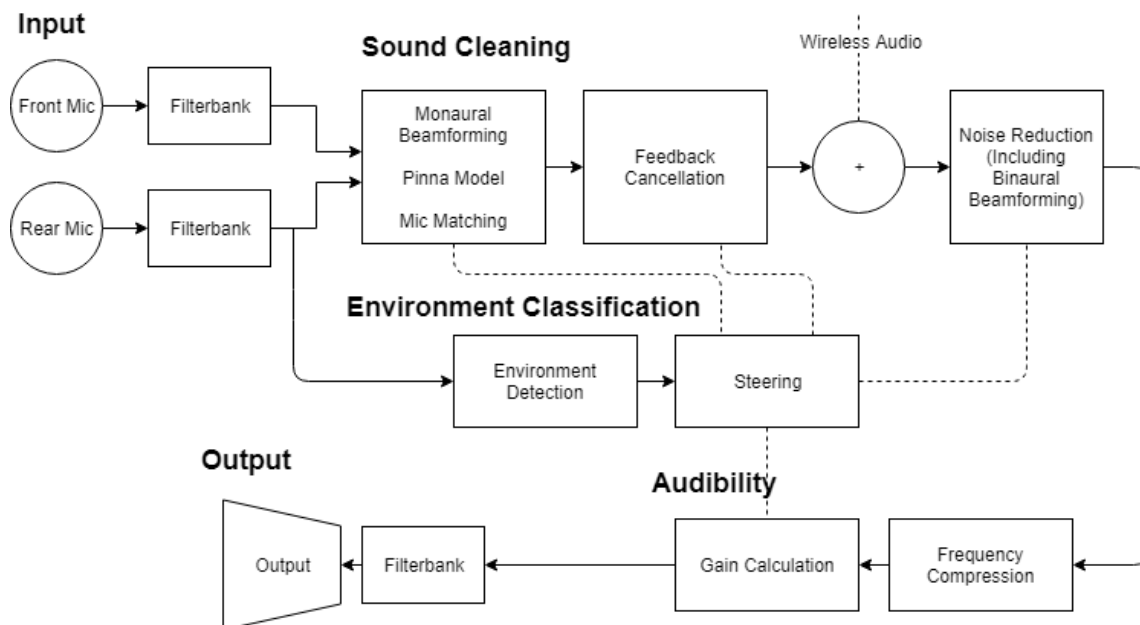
Input

Sound Cleaning

Wireless Audio

Front Mic

Filterbank

Monaural Beamforming

Pinna Model

Mic Matching

Feedback Cancellation

+

Noise Reduction (Including Binaural Beamforming)

Rear Mic

Filterbank

Environment Classification

Environment Detection

Steering

Output

Audibility

Output

Filterbank

Gain Calculation

Frequency Compression